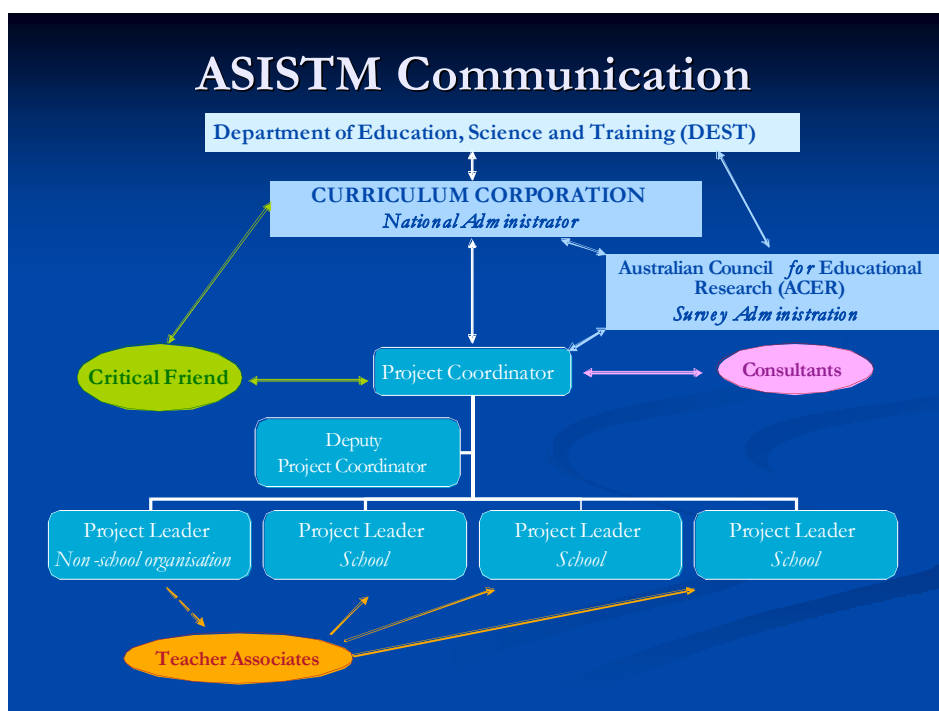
ASISTM Communication

Department of Education, Science and Training (DEST)

CURRICULUM CORPORATION
National Administrator

Australian Council for Educational Research (ACER)
Survey Administration

Critical Friend

Project Coordinator

Consultants

Deputy Project Coordinator

Project Leader
Non-school organisation

Project Leader
School

Project Leader
School

Project Leader
School

Teacher Associates